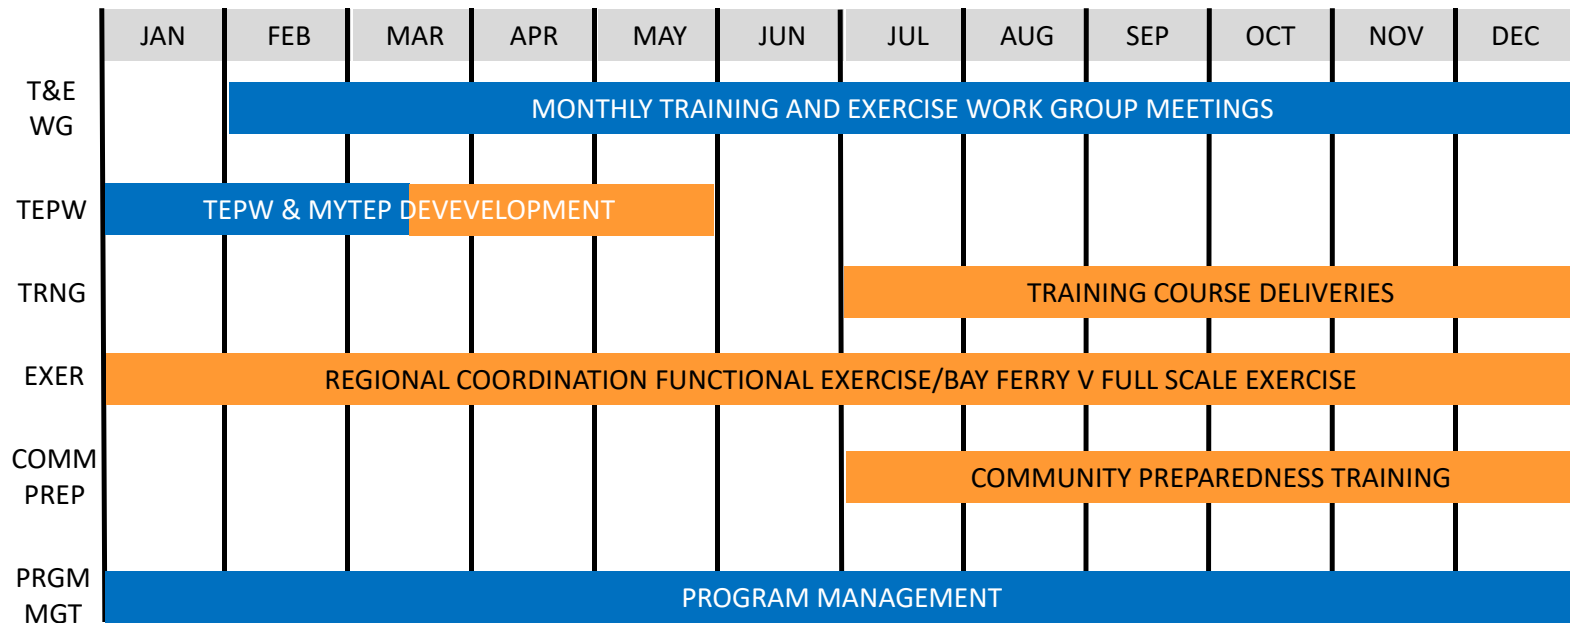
JAN FEB MAR APR MAY JUN JUL AUG SEP OCT NOV DEC

T&E WG
MONTHLY TRAINING AND EXERCISE WORK GROUP MEETINGS

TEPW
TEPW & MYTEP DEVEVELOPMENT

TRNG
TRAINING COURSE DELIVERIES

EXER
REGIONAL COORDINATION FUNCTIONAL EXERCISE/BAY FERRY V FULL SCALE EXERCISE

COMM PREP
COMMUNITY PREPAREDNESS TRAINING

PRGM MGT
PROGRAM MANAGEMENT